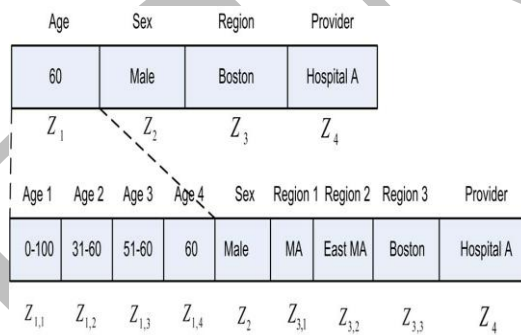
| Age | Sex | Region | Provider |
|---|---|---|---|
| 60 | Male | Boston | Hospital A |
| $Z_1$ | $Z_2$ | $Z_3$ | $Z_4$ |

| Age 1 | Age 2 | Age 3 | Age 4 | Sex | Region 1 | Region 2 | Region 3 | Provider |
|---|---|---|---|---|---|---|---|---|
| 0-100 | 31-60 | 51-60 | 60 | Male | MA | East MA | Boston | Hospital A |
| $Z_{1,1}$ | $Z_{1,2}$ | $Z_{1,3}$ | $Z_{1,4}$ | $Z_2$ | $Z_{3,1}$ | $Z_{3,2}$ | $Z_{3,3}$ | $Z_4$ |